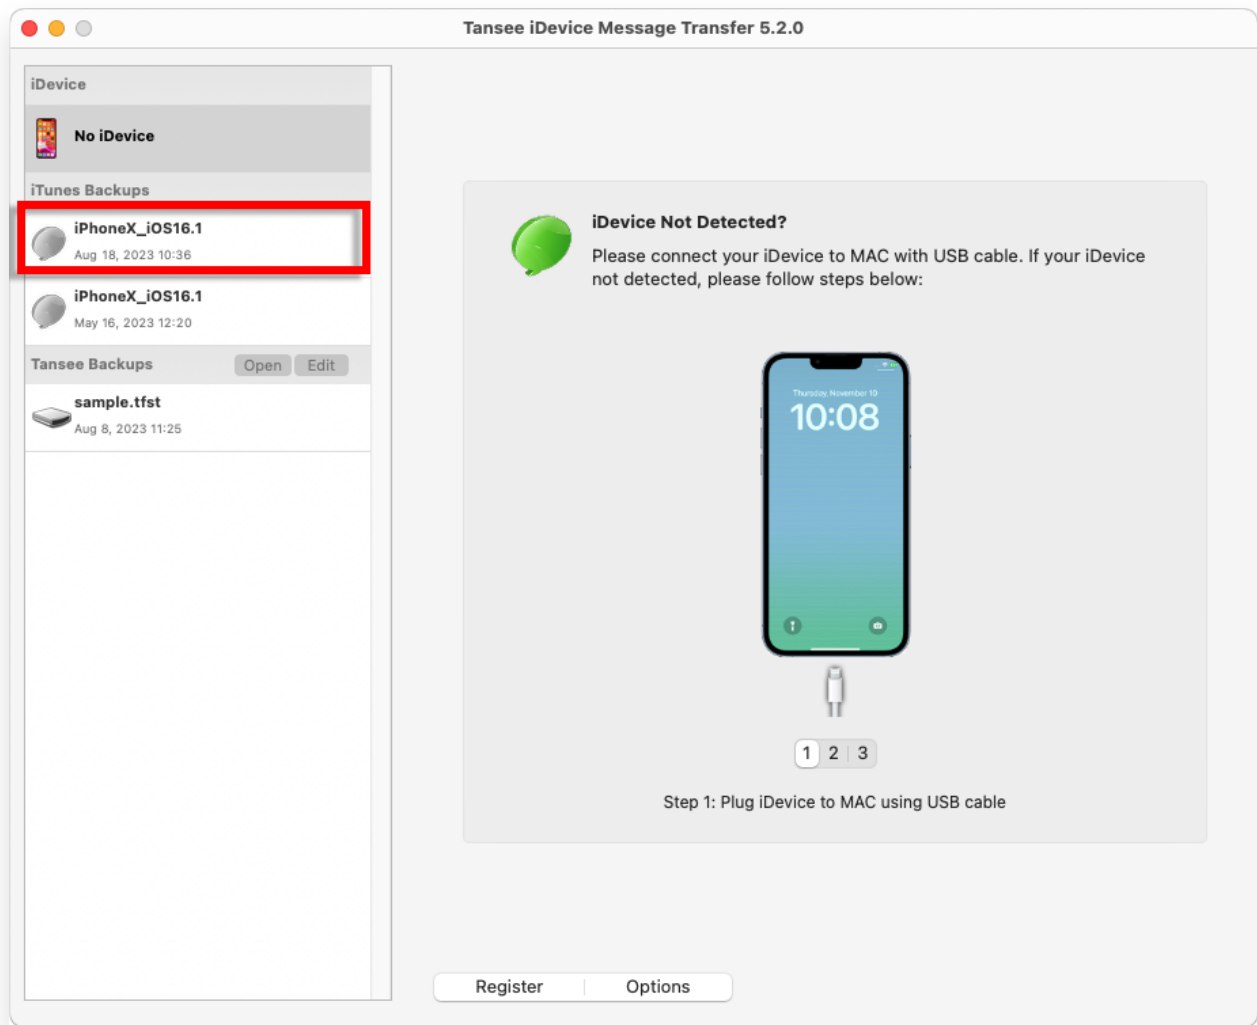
Tansee iDevice Message Transfer 5.2.0

iDevice

No iDevice

iTunes Backups

iPhoneX_iOS16.1
Aug 18, 2023 10:36

iPhoneX_iOS16.1
May 16, 2023 12:20

Tansee Backups
Open
Edit

sample.tfst
Aug 8, 2023 11:25

iDevice Not Detected?

Please connect your iDevice to MAC with USB cable. If your iDevice not detected, please follow steps below:

Thursday, November 10
10:08

1 2 3

Step 1: Plug iDevice to MAC using USB cable

Register
Options